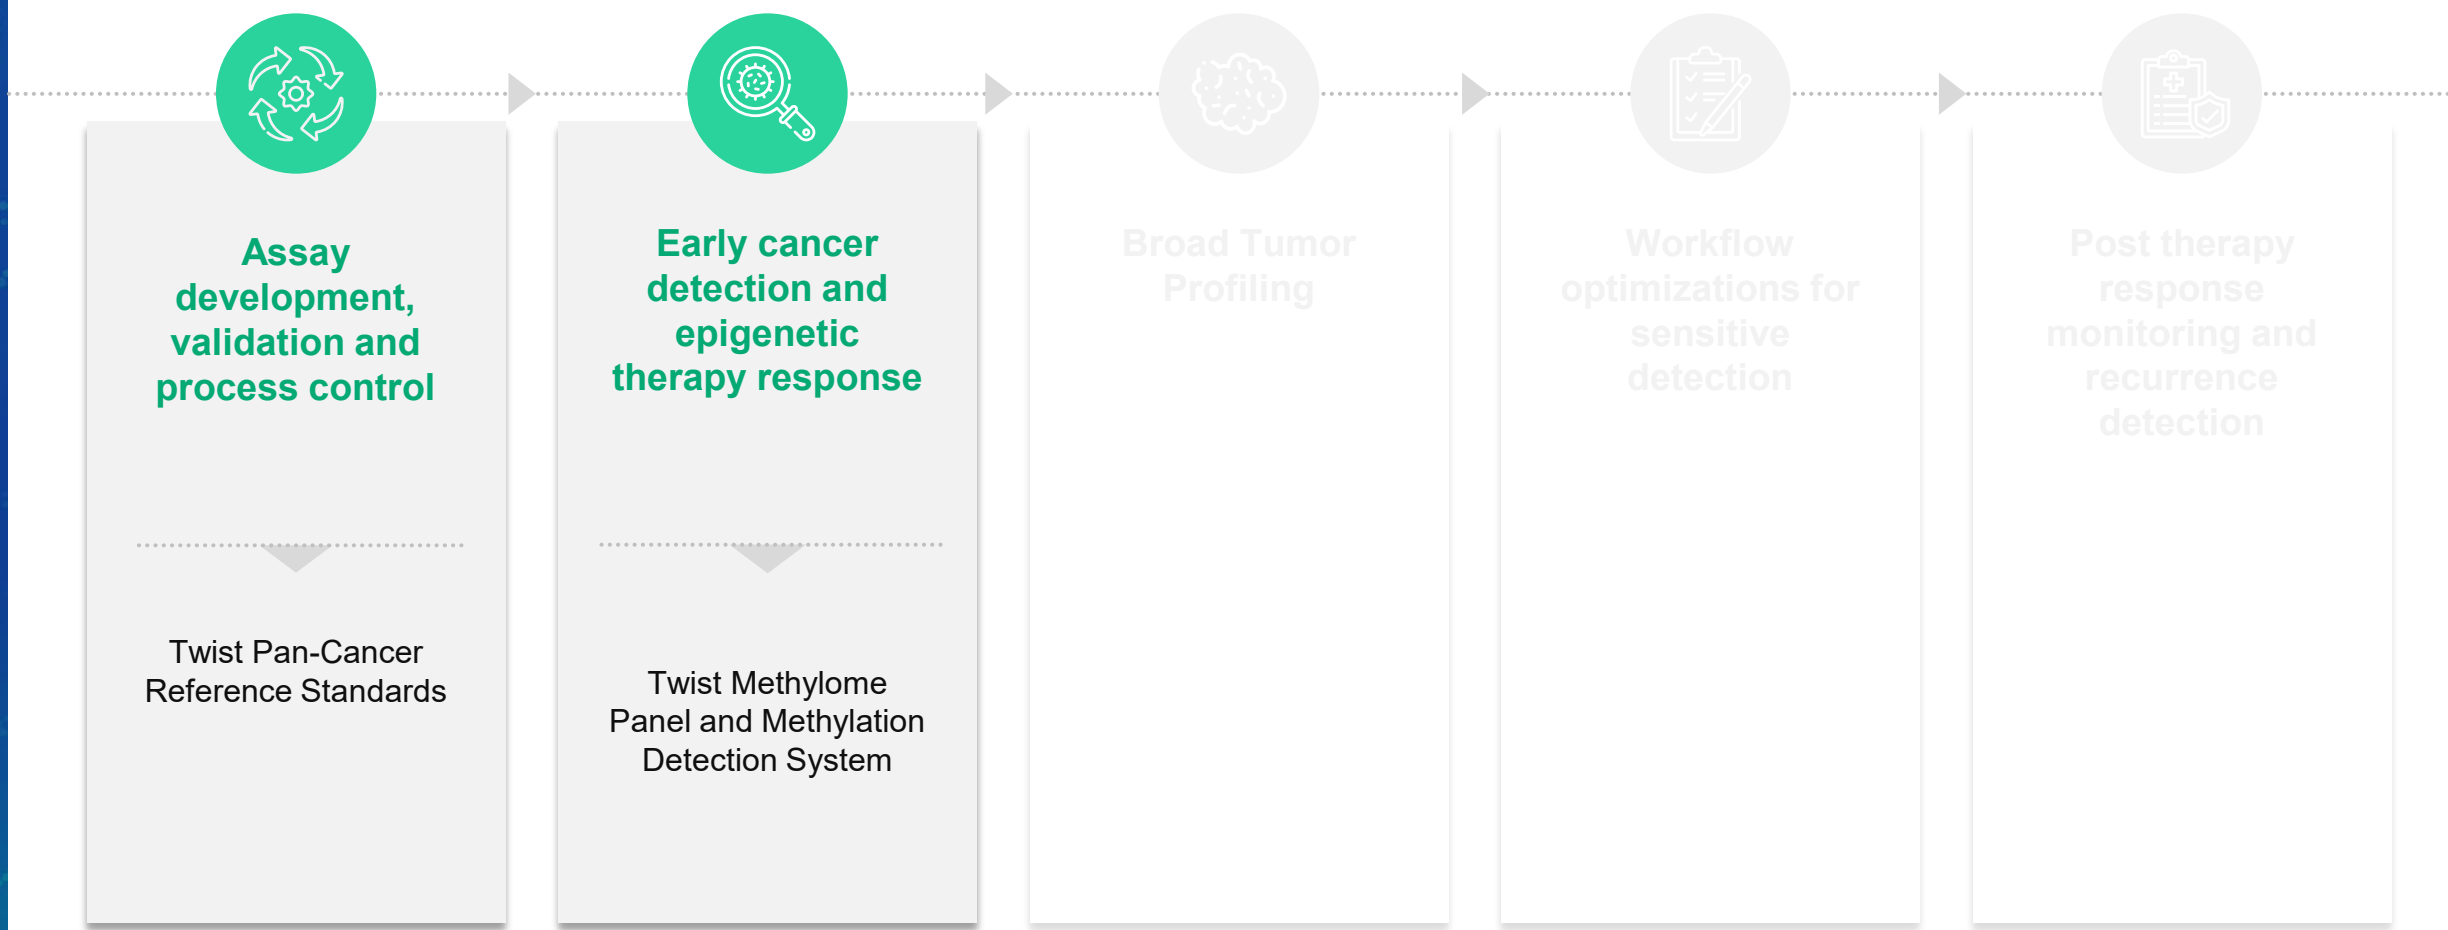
Assay development, validation and process control

Twist Pan-Cancer Reference Standards

Early cancer detection and epigenetic therapy response

Twist Methylome Panel and Methylation Detection System

Broad Tumor Profiling

Workflow optimizations for sensitive detection

Post therapy response monitoring and recurrence detection